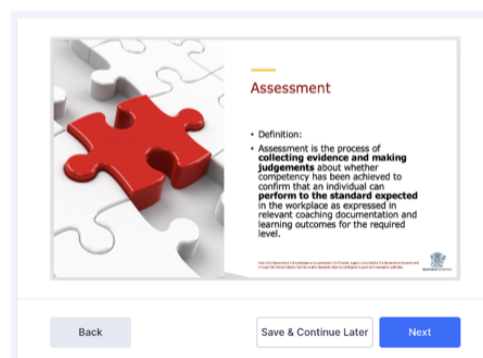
Assessment

• Definition:

• Assessment is the process of collecting evidence and making judgements about whether competency has been achieved to confirm that an individual can perform to the standard expected in the workplace as expressed in relevant coaching documentation and learning outcomes for the required level.

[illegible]

Back

Save & Continue Later

Next